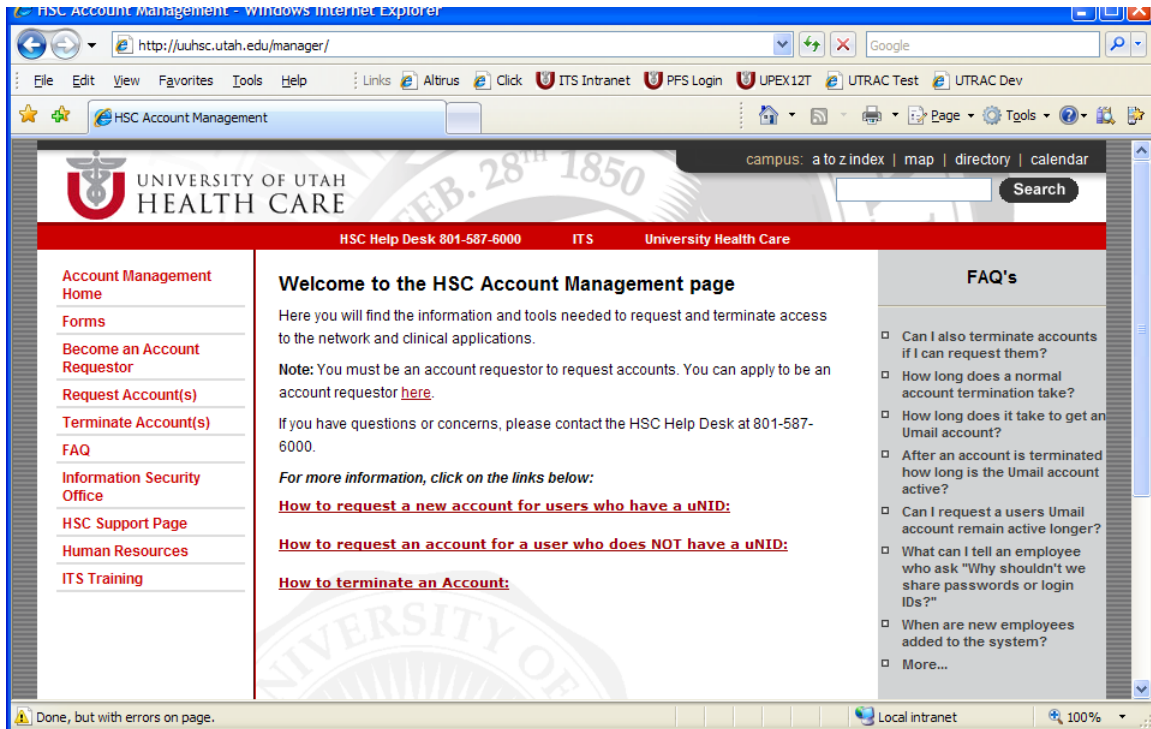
HSC Account Management - Windows Internet Explorer

http://uuhsc.utah.edu/manager/

Google

File Edit View Favorites Tools Help Links Altirus Click ITS Intranet PFS Login UPEX12T UTRAC Test UTRAC Dev

HSC Account Management

Page Tools

campus: a to z index | map | directory | calendar

Search

UNIVERSITY OF UTAH HEALTH CARE

FEB. 28TH 1850

HSC Help Desk 801-587-6000 ITS University Health Care

Account Management Home
Forms
Become an Account Requestor
Request Account(s)
Terminate Account(s)
FAQ
Information Security Office
HSC Support Page
Human Resources
ITS Training

Welcome to the HSC Account Management page

Here you will find the information and tools needed to request and terminate access to the network and clinical applications.

Note: You must be an account requestor to request accounts. You can apply to be an account requestor here.

If you have questions or concerns, please contact the HSC Help Desk at 801-587-6000.

For more information, click on the links below:

How to request a new account for users who have a uNID:

How to request an account for a user who does NOT have a uNID:

How to terminate an Account:

FAQ's

Can I also terminate accounts if I can request them?
How long does a normal account termination take?
How long does it take to get an Umail account?
After an account is terminated how long is the Umail account active?
Can I request a users Umail account remain active longer?
What can I tell an employee who ask "Why shouldn't we share passwords or login IDs?"
When are new employees added to the system?
More...

Done, but with errors on page.

Local intranet

100%